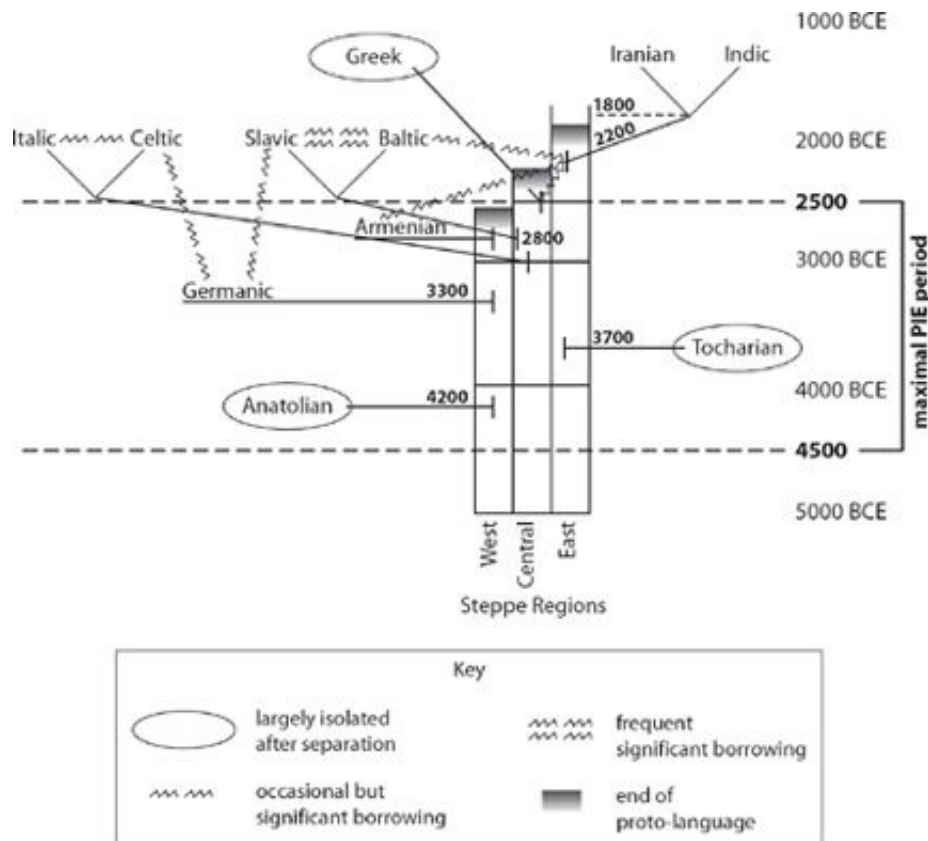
1000 BCE

Greek

Iranian

Indic

1800

2200

Italic

Celtic

Slavic

Baltic

2000 BCE

2500

Armenian

2800

3000 BCE

maximal PIE period

Germanic

3300

3700

Tocharian

Anatolian

4200

4000 BCE

4500

5000 BCE

West

Central

East

Steppe Regions

Key

largely isolated after separation

frequent significant borrowing

occasional but significant borrowing

end of proto-language